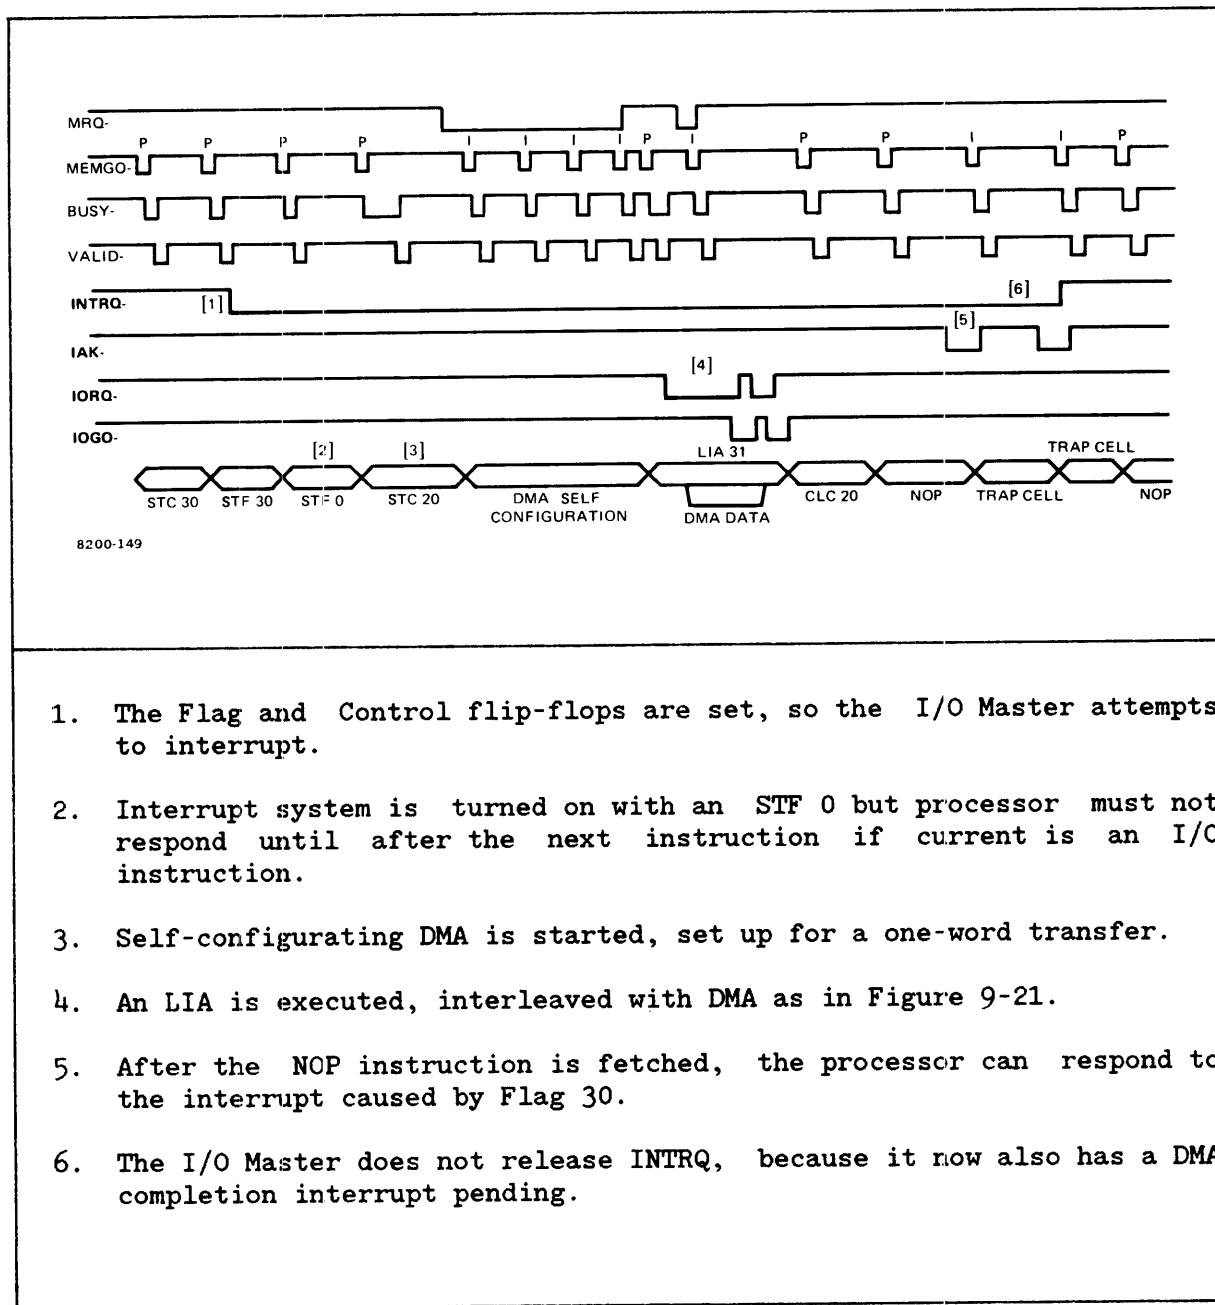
MRQ-
MEMGO-
BUSY-
VALID-
INTRQ-
IAK-
IORQ-
IOGO-

P P P P I I I I P I P P I I P

[1]
[2]
[3]
[4]
[5]
[6]

LIA 31
TRAP CELL

STC 30 STF 30 STF 0 STC 20 DMA SELF CONFIGURATION DMA DATA CLC 20 NOP TRAP CELL NOP

8200-149

1. The Flag and Control flip-flops are set, so the I/O Master attempts to interrupt.

2. Interrupt system is turned on with an STF 0 but processor must not respond until after the next instruction if current is an I/O instruction.

3. Self-configurating DMA is started, set up for a one-word transfer.

4. An LIA is executed, interleaved with DMA as in Figure 9-21.

5. After the NOP instruction is fetched, the processor can respond to the interrupt caused by Flag 30.

6. The I/O Master does not release INTRQ, because it now also has a DMA completion interrupt pending.